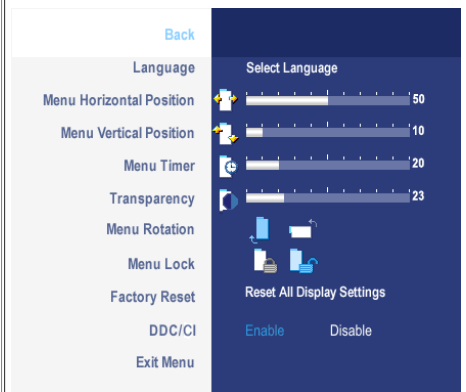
Back
Language
Select Language
Menu Horizontal Position
50
Menu Vertical Position
10
Menu Timer
20
Transparency
23
Menu Rotation
Menu Lock
Factory Reset
Reset All Display Settings
DDC/CI
Enable
Disable
Exit Menu